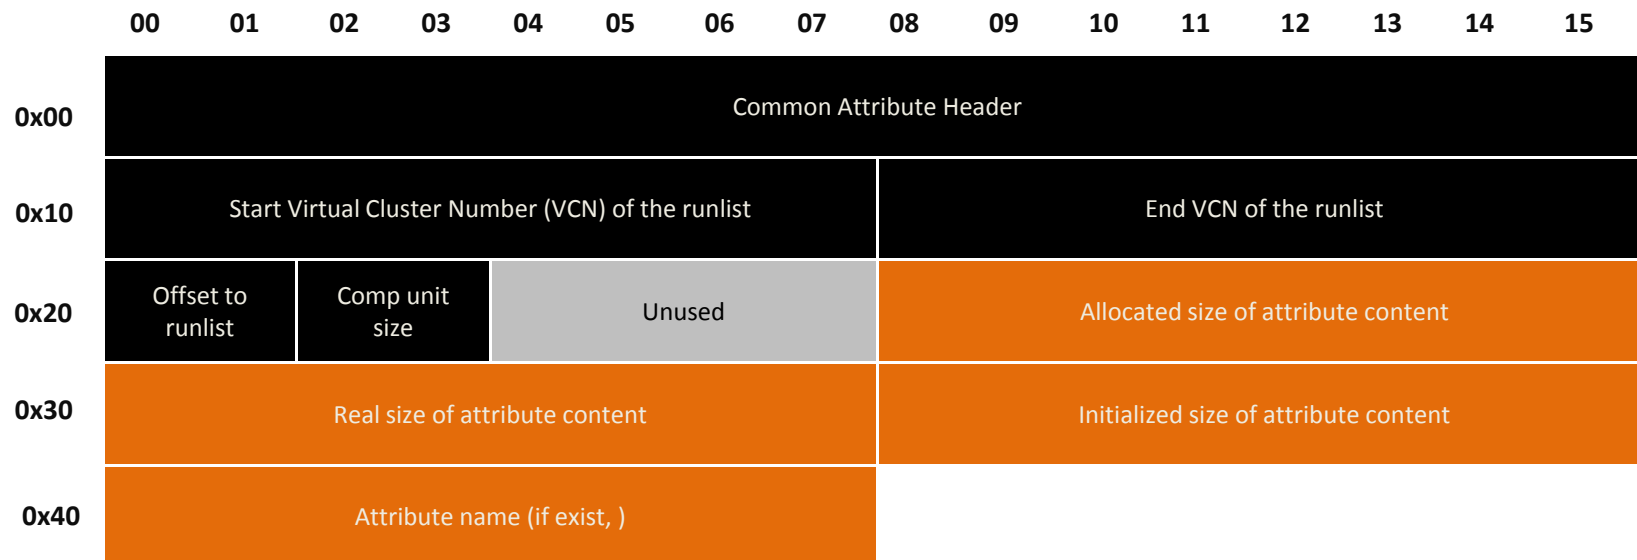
| | 00 | 01 | 02 | 03 | 04 | 05 | 06 | 07 | 08 | 09 | 10 | 11 | 12 | 13 | 14 | 15 |
|---|---|---|---|---|---|---|---|---|---|---|---|---|---|---|---|---|
| 0x00 | Common Attribute Header | | | | | | | | | | | | | | | |
| 0x10 | Start Virtual Cluster Number (VCN) of the runlist | | | | | | | | End VCN of the runlist | | | | | | | |
| 0x20 | Offset to runlist | | Comp unit size | | Unused | | | | Allocated size of attribute content | | | | | | | |
| 0x30 | Real size of attribute content | | | | | | | | Initialized size of attribute content | | | | | | | |
| 0x40 | Attribute name (if exist, ) | | | | | | | | | | | | | | | |